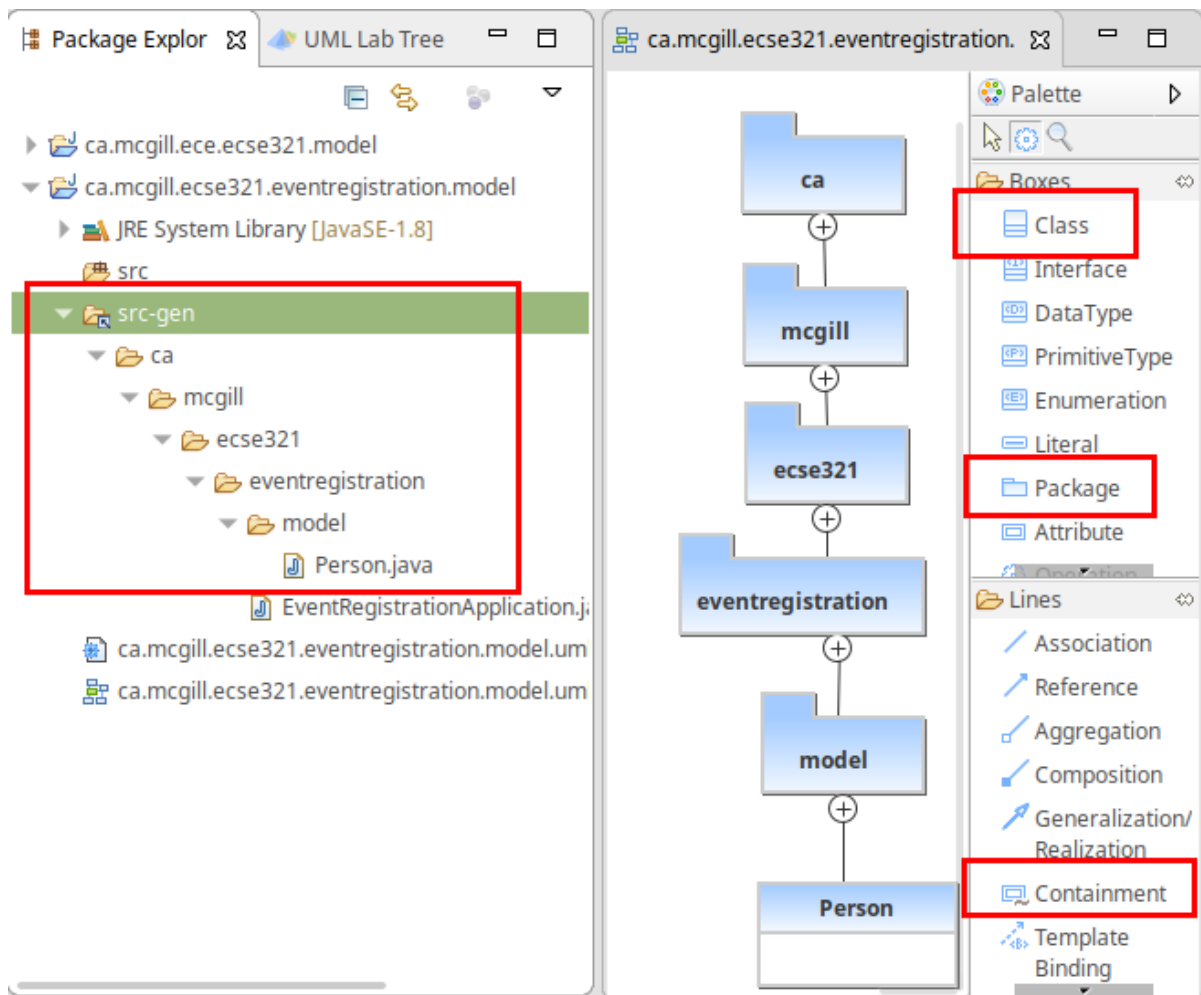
Package Explor
UML Lab Tree
ca.mcgill.ecse321.eventregistration.

ca.mcgill.ece.ecse321.model
ca.mcgill.ecse321.eventregistration.model
JRE System Library [JavaSE-1.8]
src
src-gen
ca
mcgill
ecse321
eventregistration
model
Person.java
EventRegistrationApplication.ja
ca.mcgill.ecse321.eventregistration.model.um
ca.mcgill.ecse321.eventregistration.model.um

ca
mcgill
ecse321
eventregistration
model
Person

Palette
Boxes
Class
Interface
DataType
PrimitiveType
Enumeration
Literal
Package
Attribute
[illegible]
Lines
Association
Reference
Aggregation
Composition
Generalization/ Realization
Containment
Template Binding